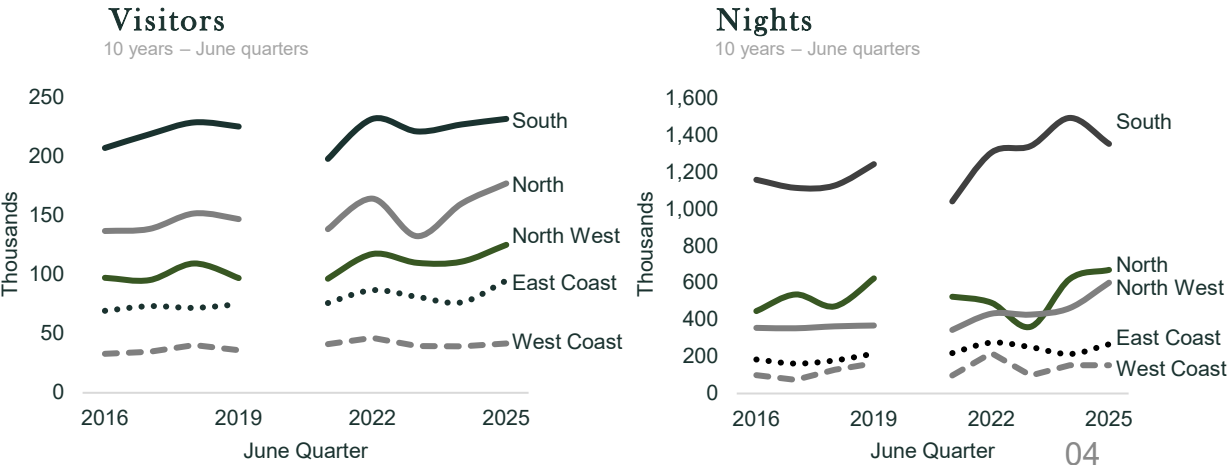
Visitors
10 years – June quarters

250
200
150
100
50
0
Thousands
2016
2019
2022
2025
June Quarter
South
North
North West
East Coast
West Coast

Nights
10 years – June quarters

1,600
1,400
1,200
1,000
800
600
400
200
0
Thousands
2016
2019
2022
2025
June Quarter
South
North
North West
East Coast
West Coast

04